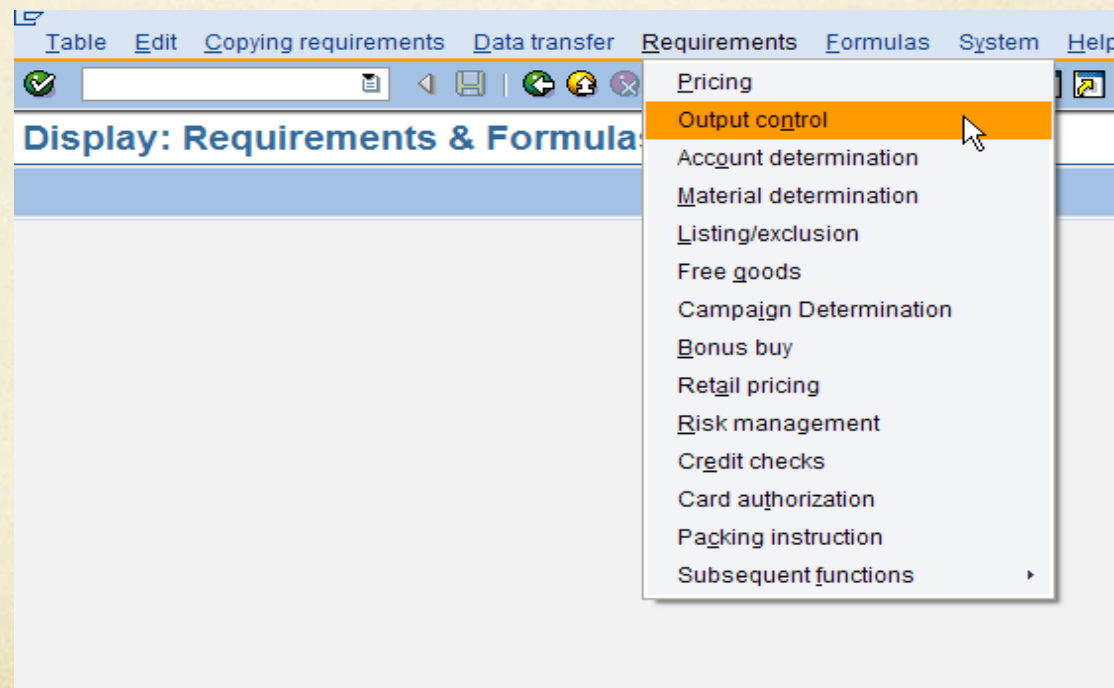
Table Edit Copying requirements Data transfer Requirements Formulas System Help

Display: Requirements & Formulas

Pricing
Output control
Account determination
Material determination
Listing/exclusion
Free goods
Campaign Determination
Bonus buy
Retail pricing
Risk management
Credit checks
Card authorization
Packing instruction
Subsequent functions